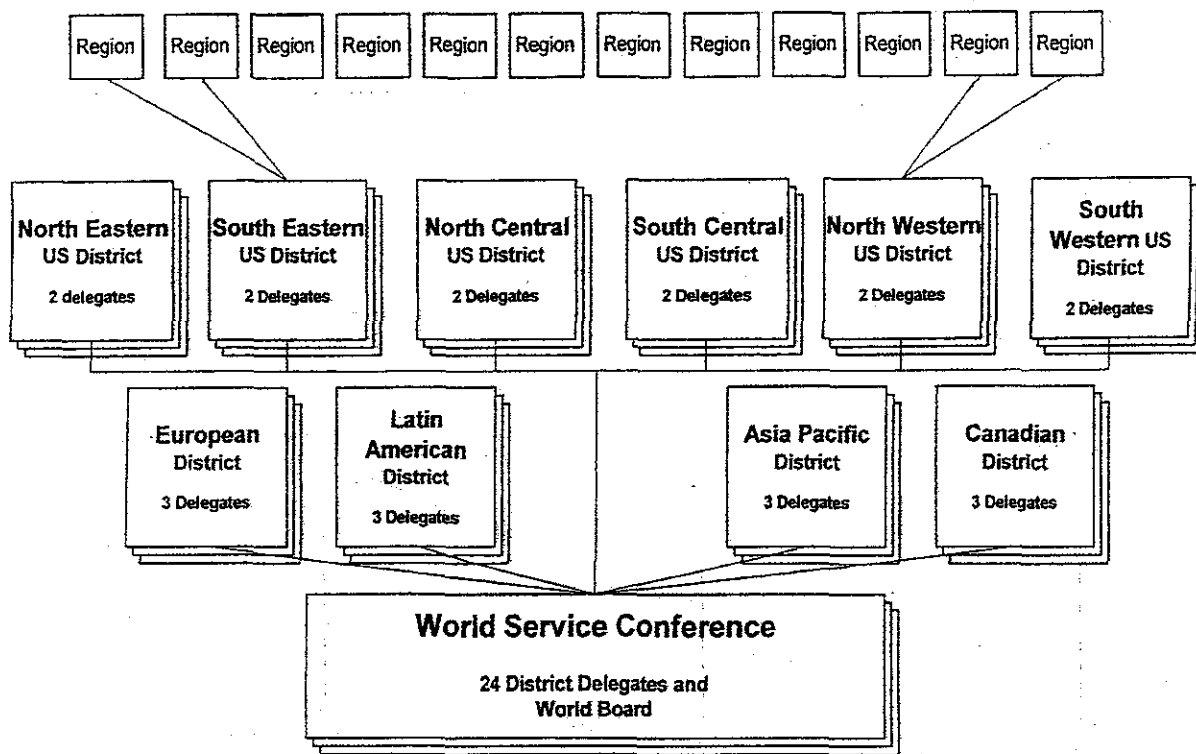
Region Region Region Region Region Region Region Region Region Region Region Region

North Eastern US District 2 delegates

South Eastern US District 2 Delegates

North Central US District 2 Delegates

South Central US District 2 Delegates

North Western US District 2 Delegates

South Western US District 2 Delegates

European District 3 Delegates

Latin American District 3 Delegates

Asia Pacific District 3 Delegates

Canadian District 3 Delegates

World Service Conference

24 District Delegates and World Board